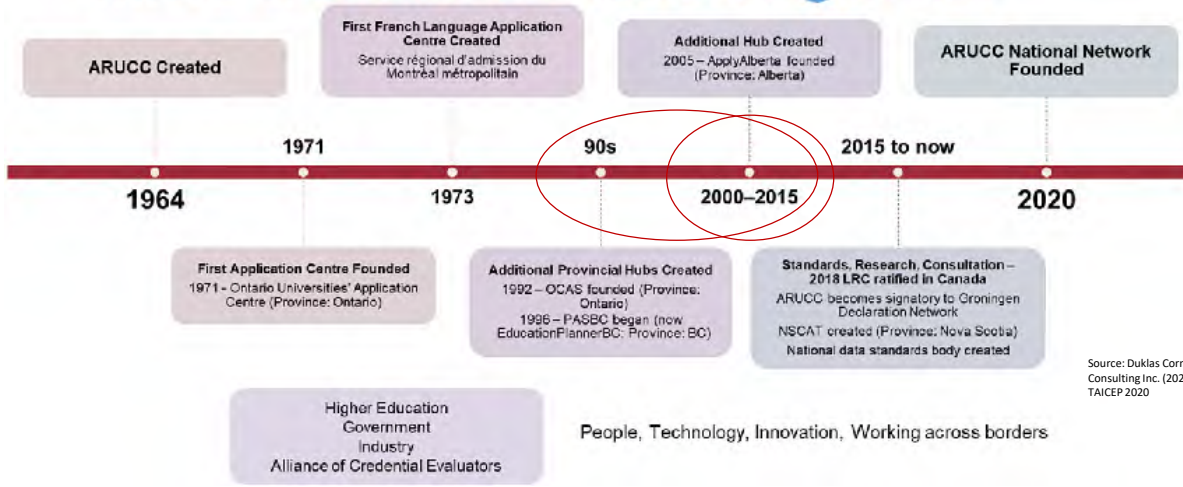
ARUCC Created

First French Language Application Centre Created
Service régional d'admission du Montréal métropolitain

Additional Hub Created
2005 – ApplyAlberta founded (Province: Alberta)

ARUCC National Network Founded

1971

90s

2015 to now

1964

1973

2000–2015

2020

First Application Centre Founded
1971 - Ontario Universities' Application Centre (Province: Ontario)

Additional Provincial Hubs Created
1992 – OCAS founded (Province: Ontario)
1996 – PASBC began (now EducationPlannerBC; Province: BC)

Standards, Research, Consultation – 2018 LRC ratified in Canada
ARUCC becomes signatory to Groningen Declaration Network
NSCAT created (Province: Nova Scotia)
National data standards body created

Source: Duklas Corr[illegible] Consulting Inc. (202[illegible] TAICEP 2020

Higher Education
Government
Industry
Alliance of Credential Evaluators

People, Technology, Innovation, Working across borders